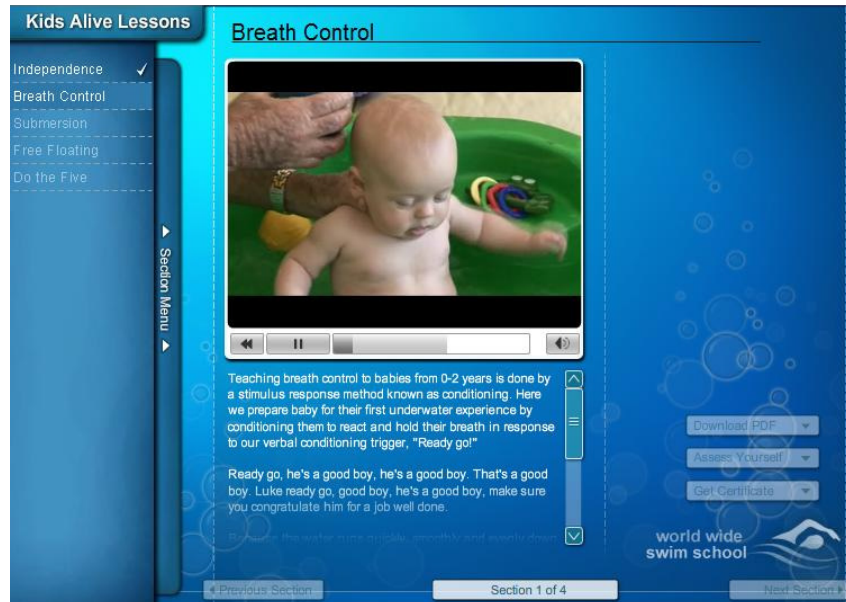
Kids Alive Lessons

Independence ✓
Breath Control
Submersion
Free Floating
Do the Five

Section Menu

Breath Control

Teaching breath control to babies from 0-2 years is done by a stimulus response method known as conditioning. Here we prepare baby for their first underwater experience by conditioning them to react and hold their breath in response to our verbal conditioning trigger, "Ready go!"

Ready go, he's a good boy, he's a good boy. That's a good boy. Luke ready go, good boy, he's a good boy, make sure you congratulate him for a job well done.

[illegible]

Download PDF
Assess Yourself
Get Certificate

world wide swim school

Previous Section
Section 1 of 4
Next Section